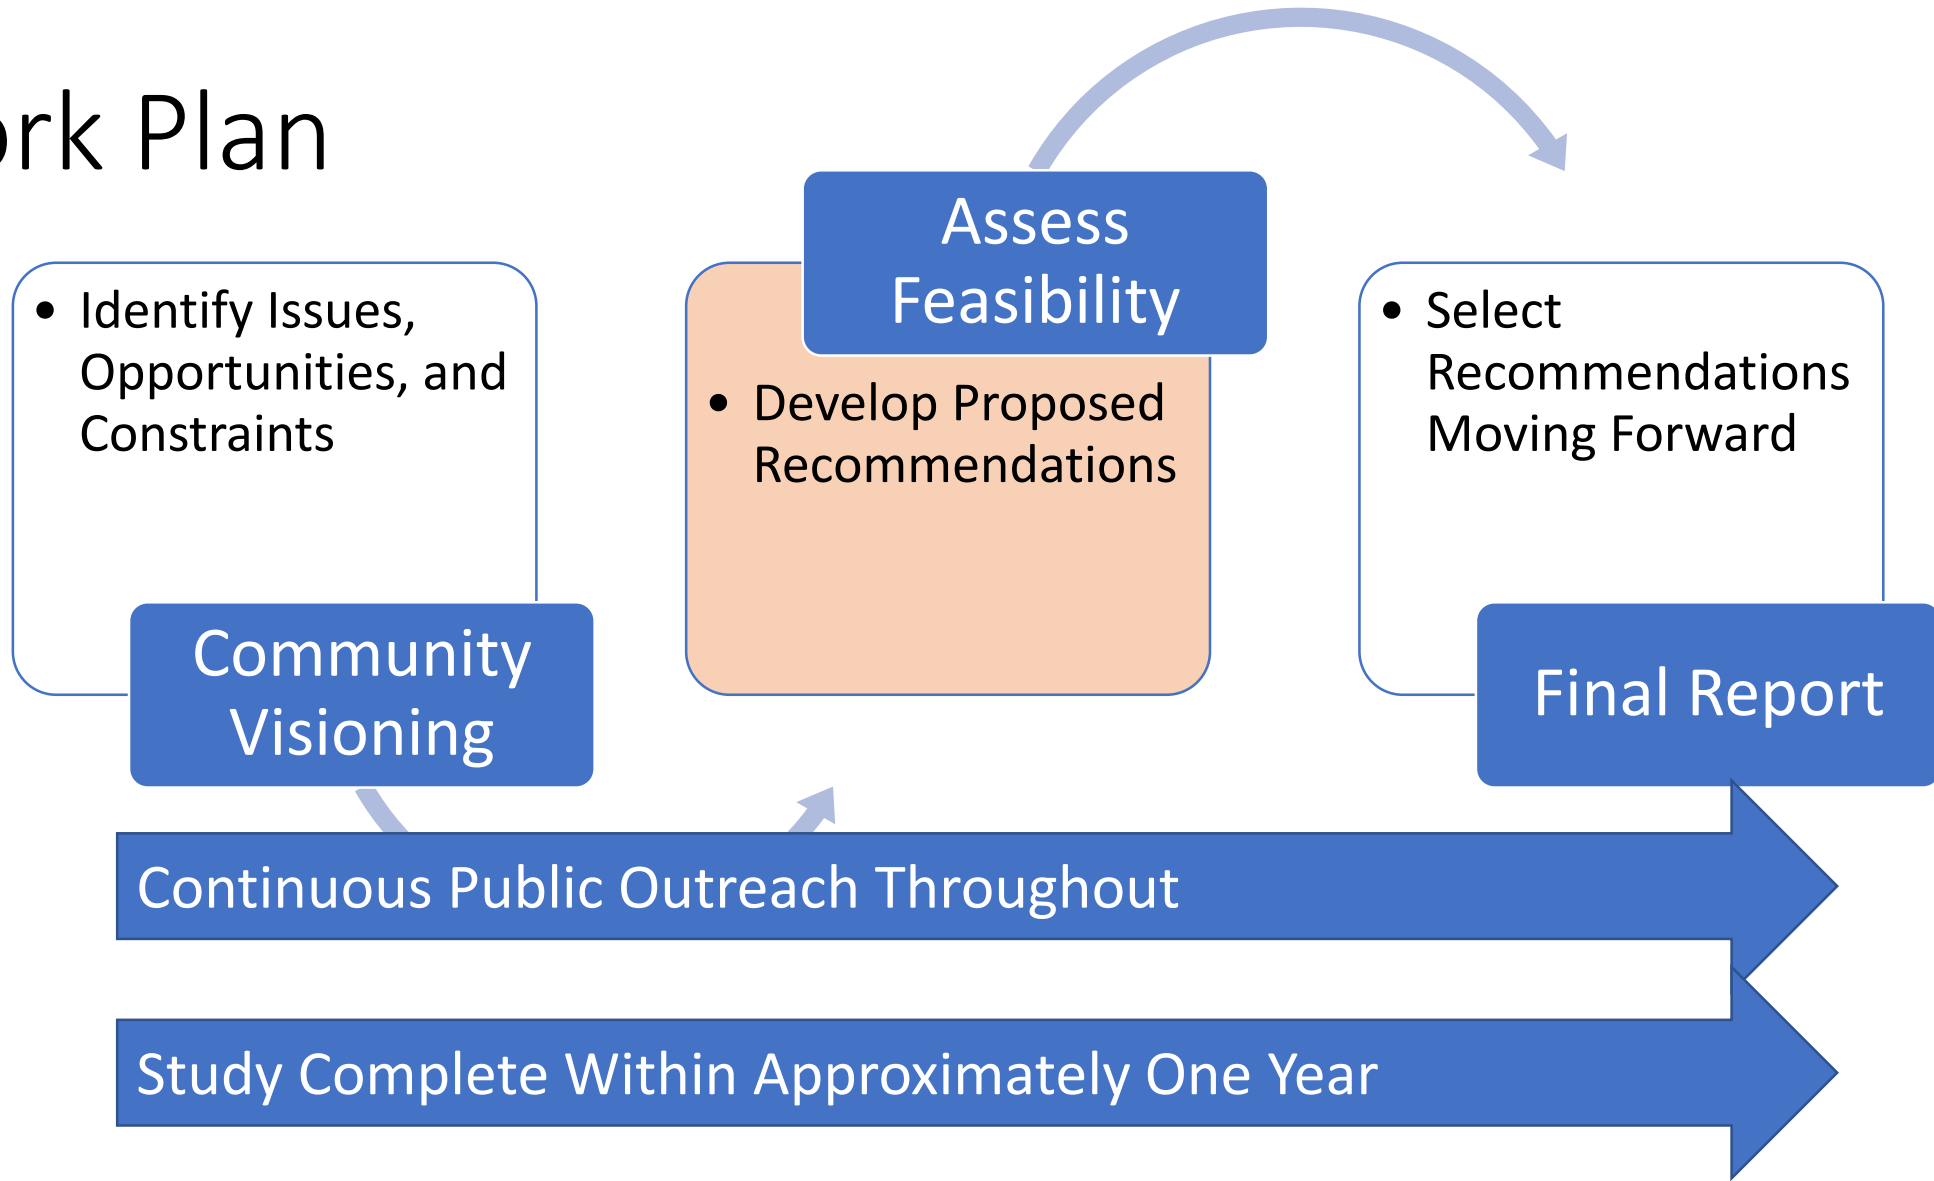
rk Plan

Assess Feasibility

- Identify Issues, Opportunities, and Constraints

Community Visioning

- Develop Proposed Recommendations

- Select Recommendations Moving Forward

Final Report

Continuous Public Outreach Throughout

Study Complete Within Approximately One Year